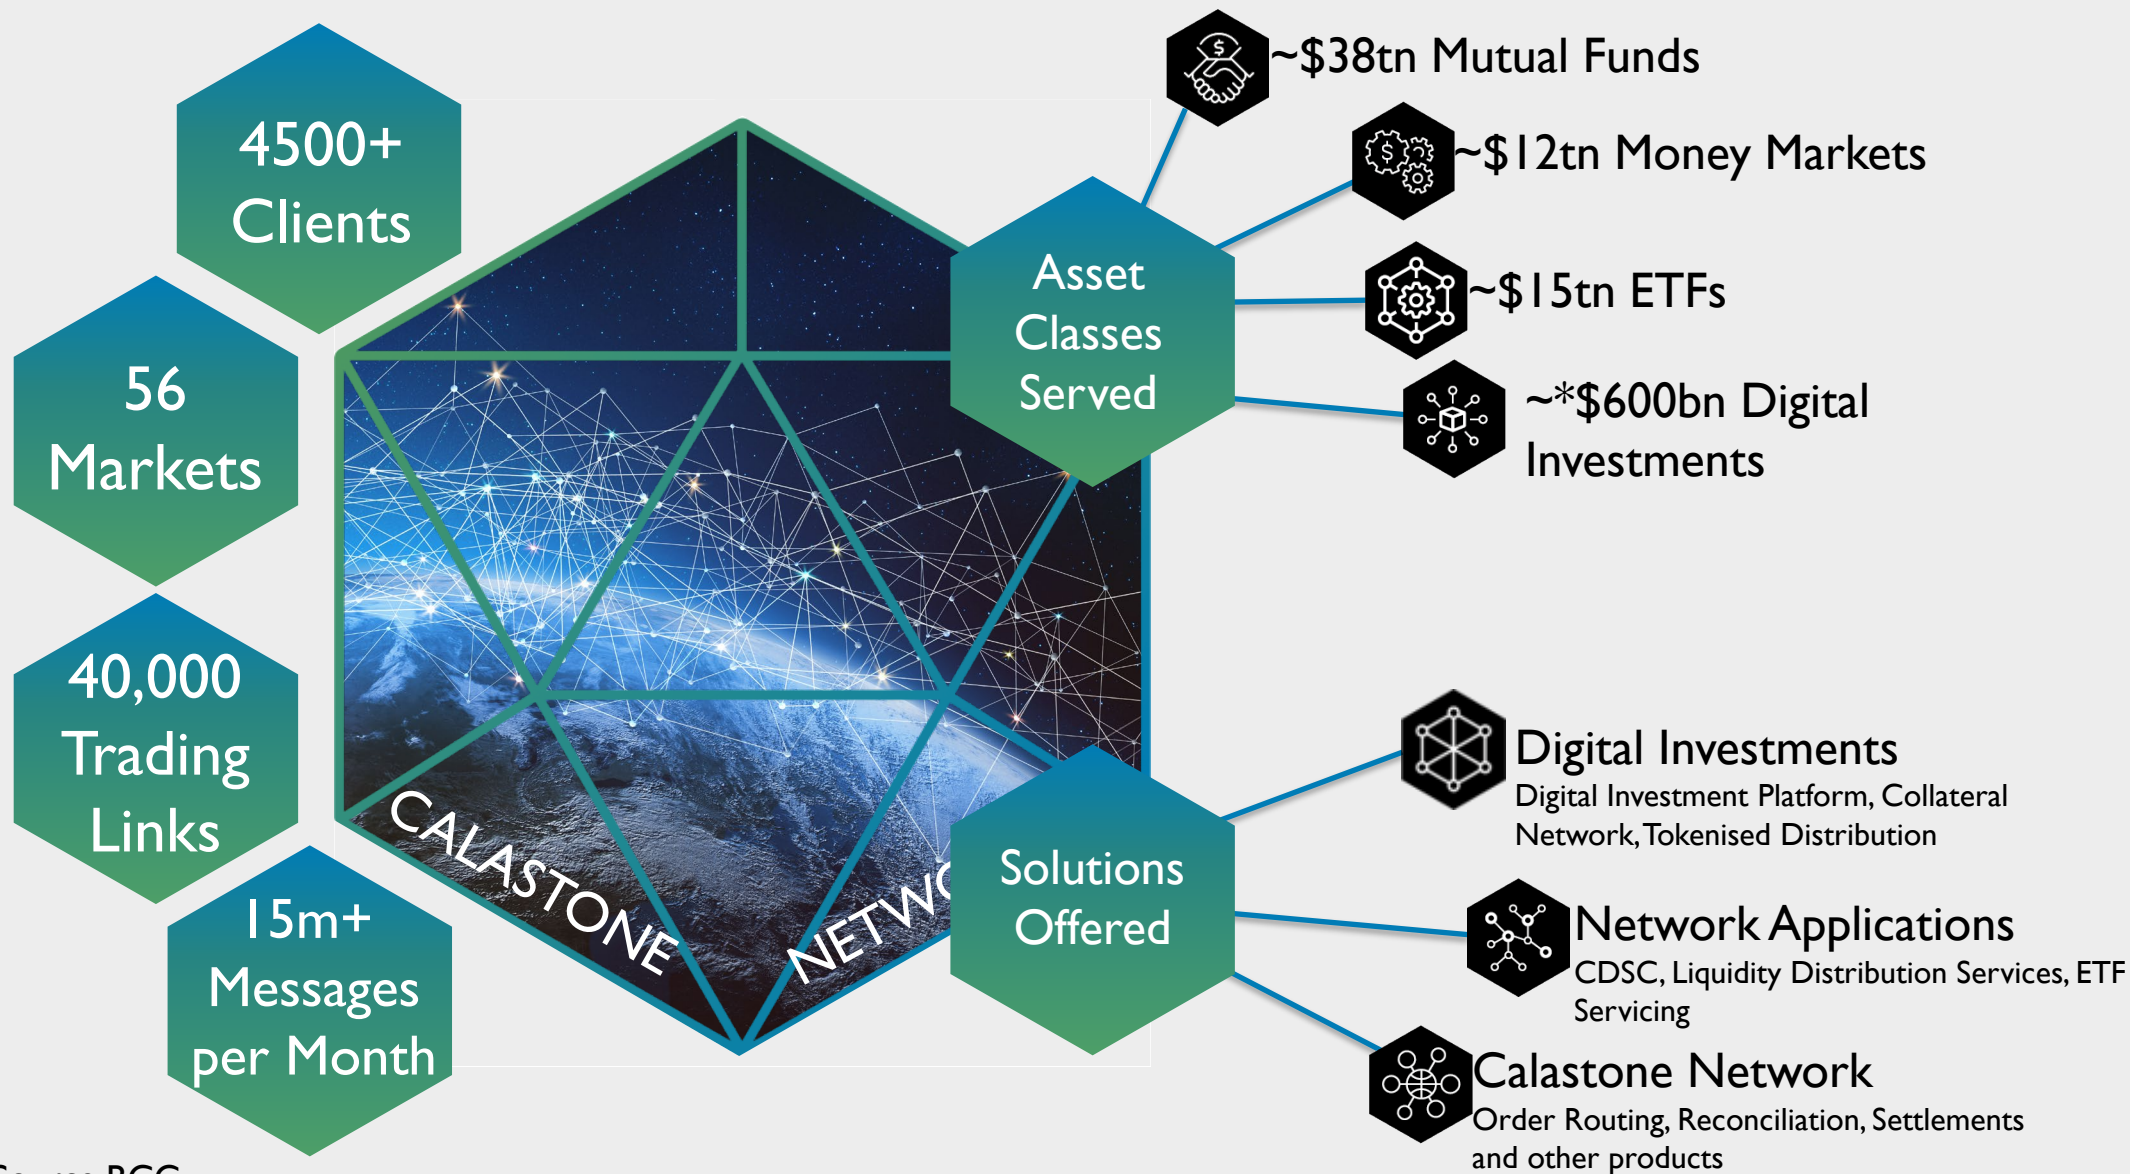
4500+ Clients

56 Markets

40,000 Trading Links

15m+ Messages per Month

CALASTONE NETWO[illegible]

Asset Classes Served

~$38tn Mutual Funds

~$12tn Money Markets

~$15tn ETFs

~*$600bn Digital Investments

Solutions Offered

Digital Investments
Digital Investment Platform, Collateral Network, Tokenised Distribution

Network Applications
CDSC, Liquidity Distribution Services, ETF Servicing

Calastone Network
Order Routing, Reconciliation, Settlements and other products

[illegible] BCG